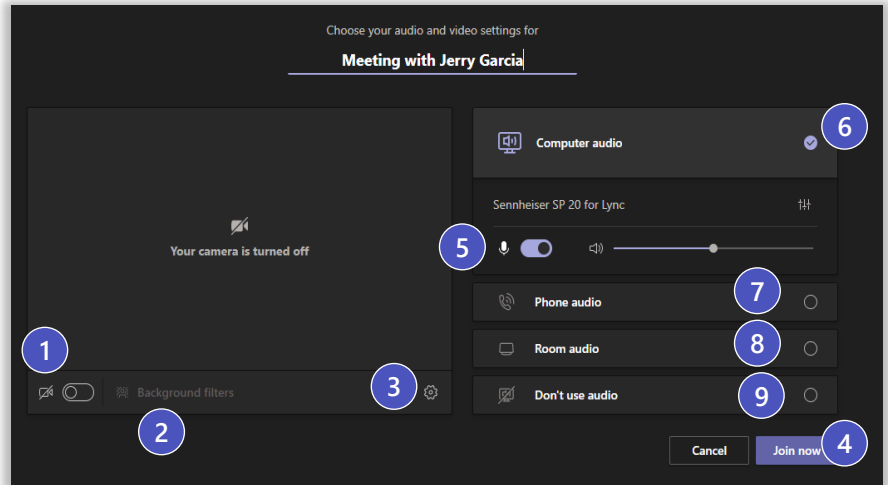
Choose your audio and video settings for

Meeting with Jerry Garcia

Your camera is turned off

1

Background filters

2

3

Computer audio

6

Sennheiser SP 20 for Lync

5

Phone audio

7

Room audio

8

Don't use audio

9

Cancel

Join now

4